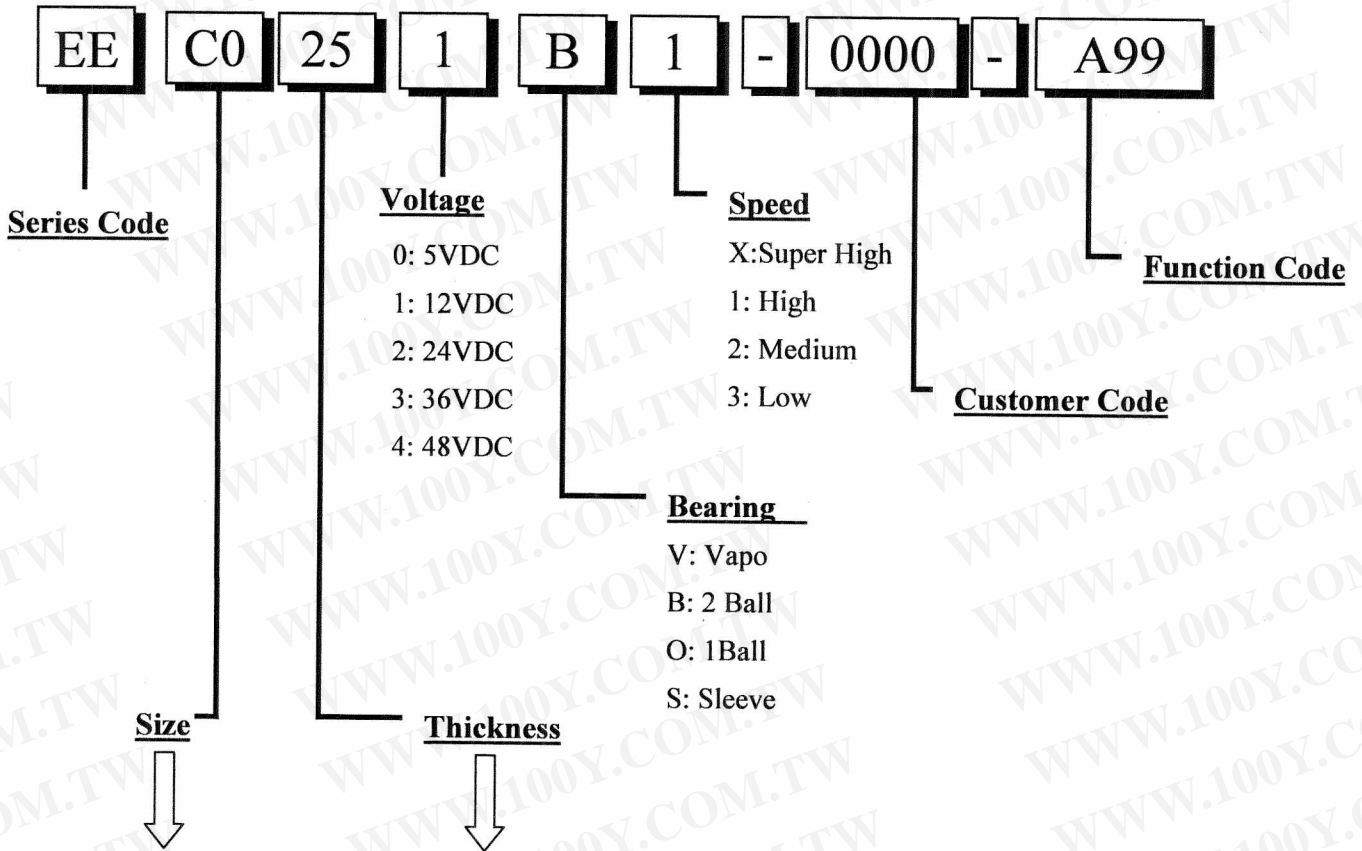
EE C0 25 1 B 1 - 0000 - A99

Series Code

Voltage
0: 5VDC
1: 12VDC
2: 24VDC
3: 36VDC
4: 48VDC

Speed
X:Super High
1: High
2: Medium
3: Low

Function Code

Customer Code

Bearing
V: Vapo
B: 2 Ball
O: 1Ball
S: Sleeve

Size

Thickness

WWW.100Y.COM.TW